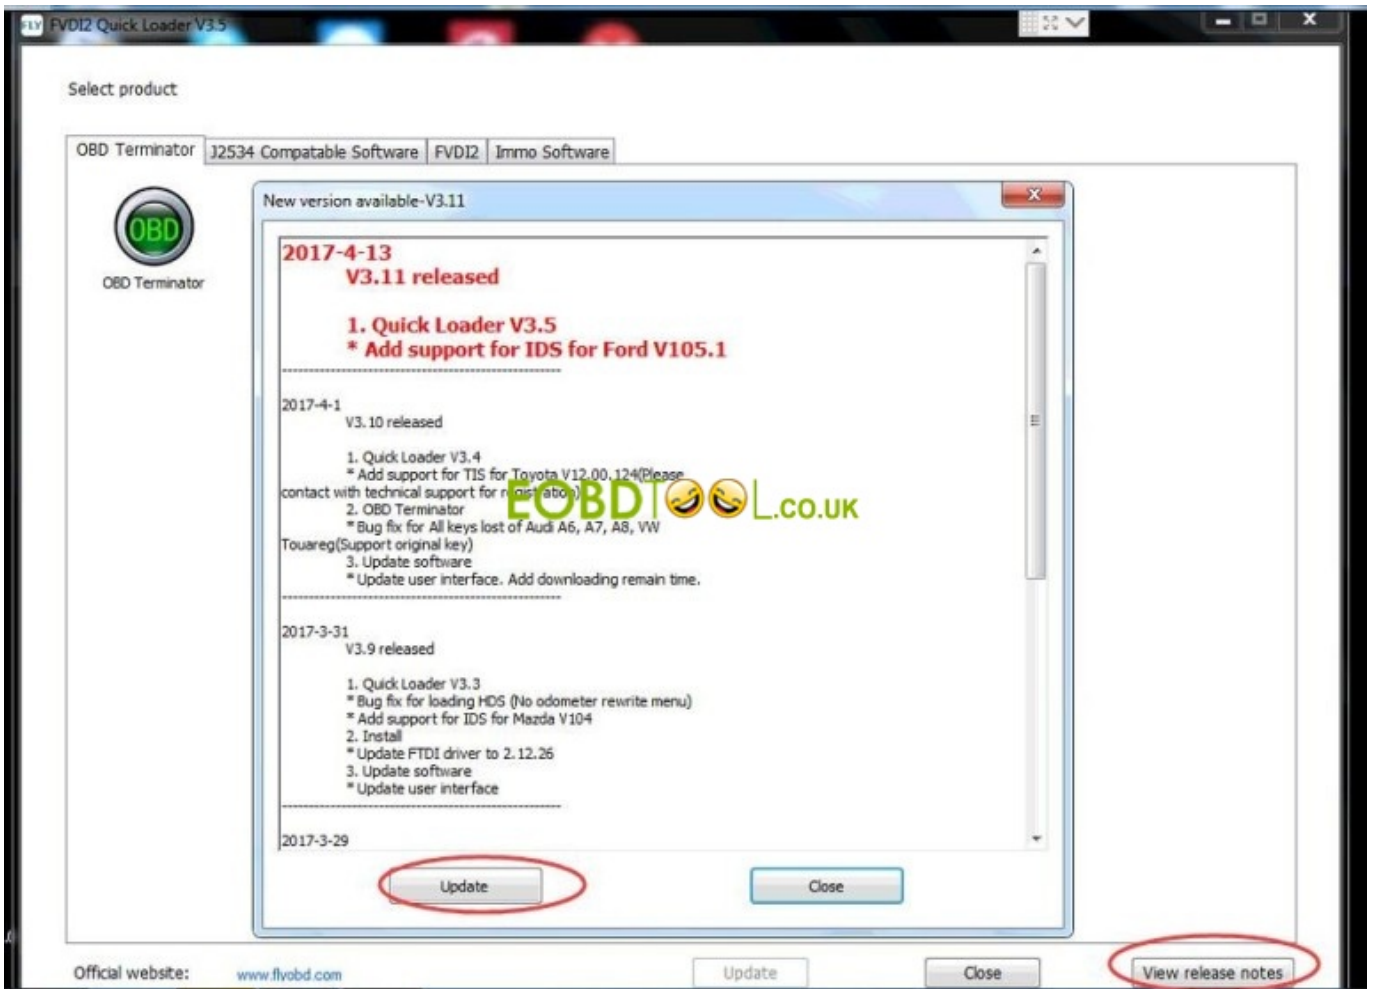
FLY FVDI2 Quick Loader V3.5

Select product

OBD Terminator | J2534 Compatable Software | FVDI2 | Immo Software

OBD

OBD Terminator

New version available-V3.11

2017-4-13
V3.11 released

1. Quick Loader V3.5
* Add support for IDS for Ford V105.1
------------------------------------------------

2017-4-1
V3.10 released

1. Quick Loader V3.4
* Add support for TIS for Toyota V12.00.124(Please contact with technical support for registration)
2. OBD Terminator
* Bug fix for All keys lost of Audi A6, A7, A8, VW Touareg(Support original key)
3. Update software
* Update user interface. Add downloading remain time.
------------------------------------------------

2017-3-31
V3.9 released

1. Quick Loader V3.3
* Bug fix for loading HDS (No odometer rewrite menu)
* Add support for IDS for Mazda V104
2. Install
* Update FTDI driver to 2.12.26
3. Update software
* Update user interface
------------------------------------------------

2017-3-29

EOBDTOOL.CO.UK

Update

Close

Official website: www.flyobd.com

Update

Close

View release notes